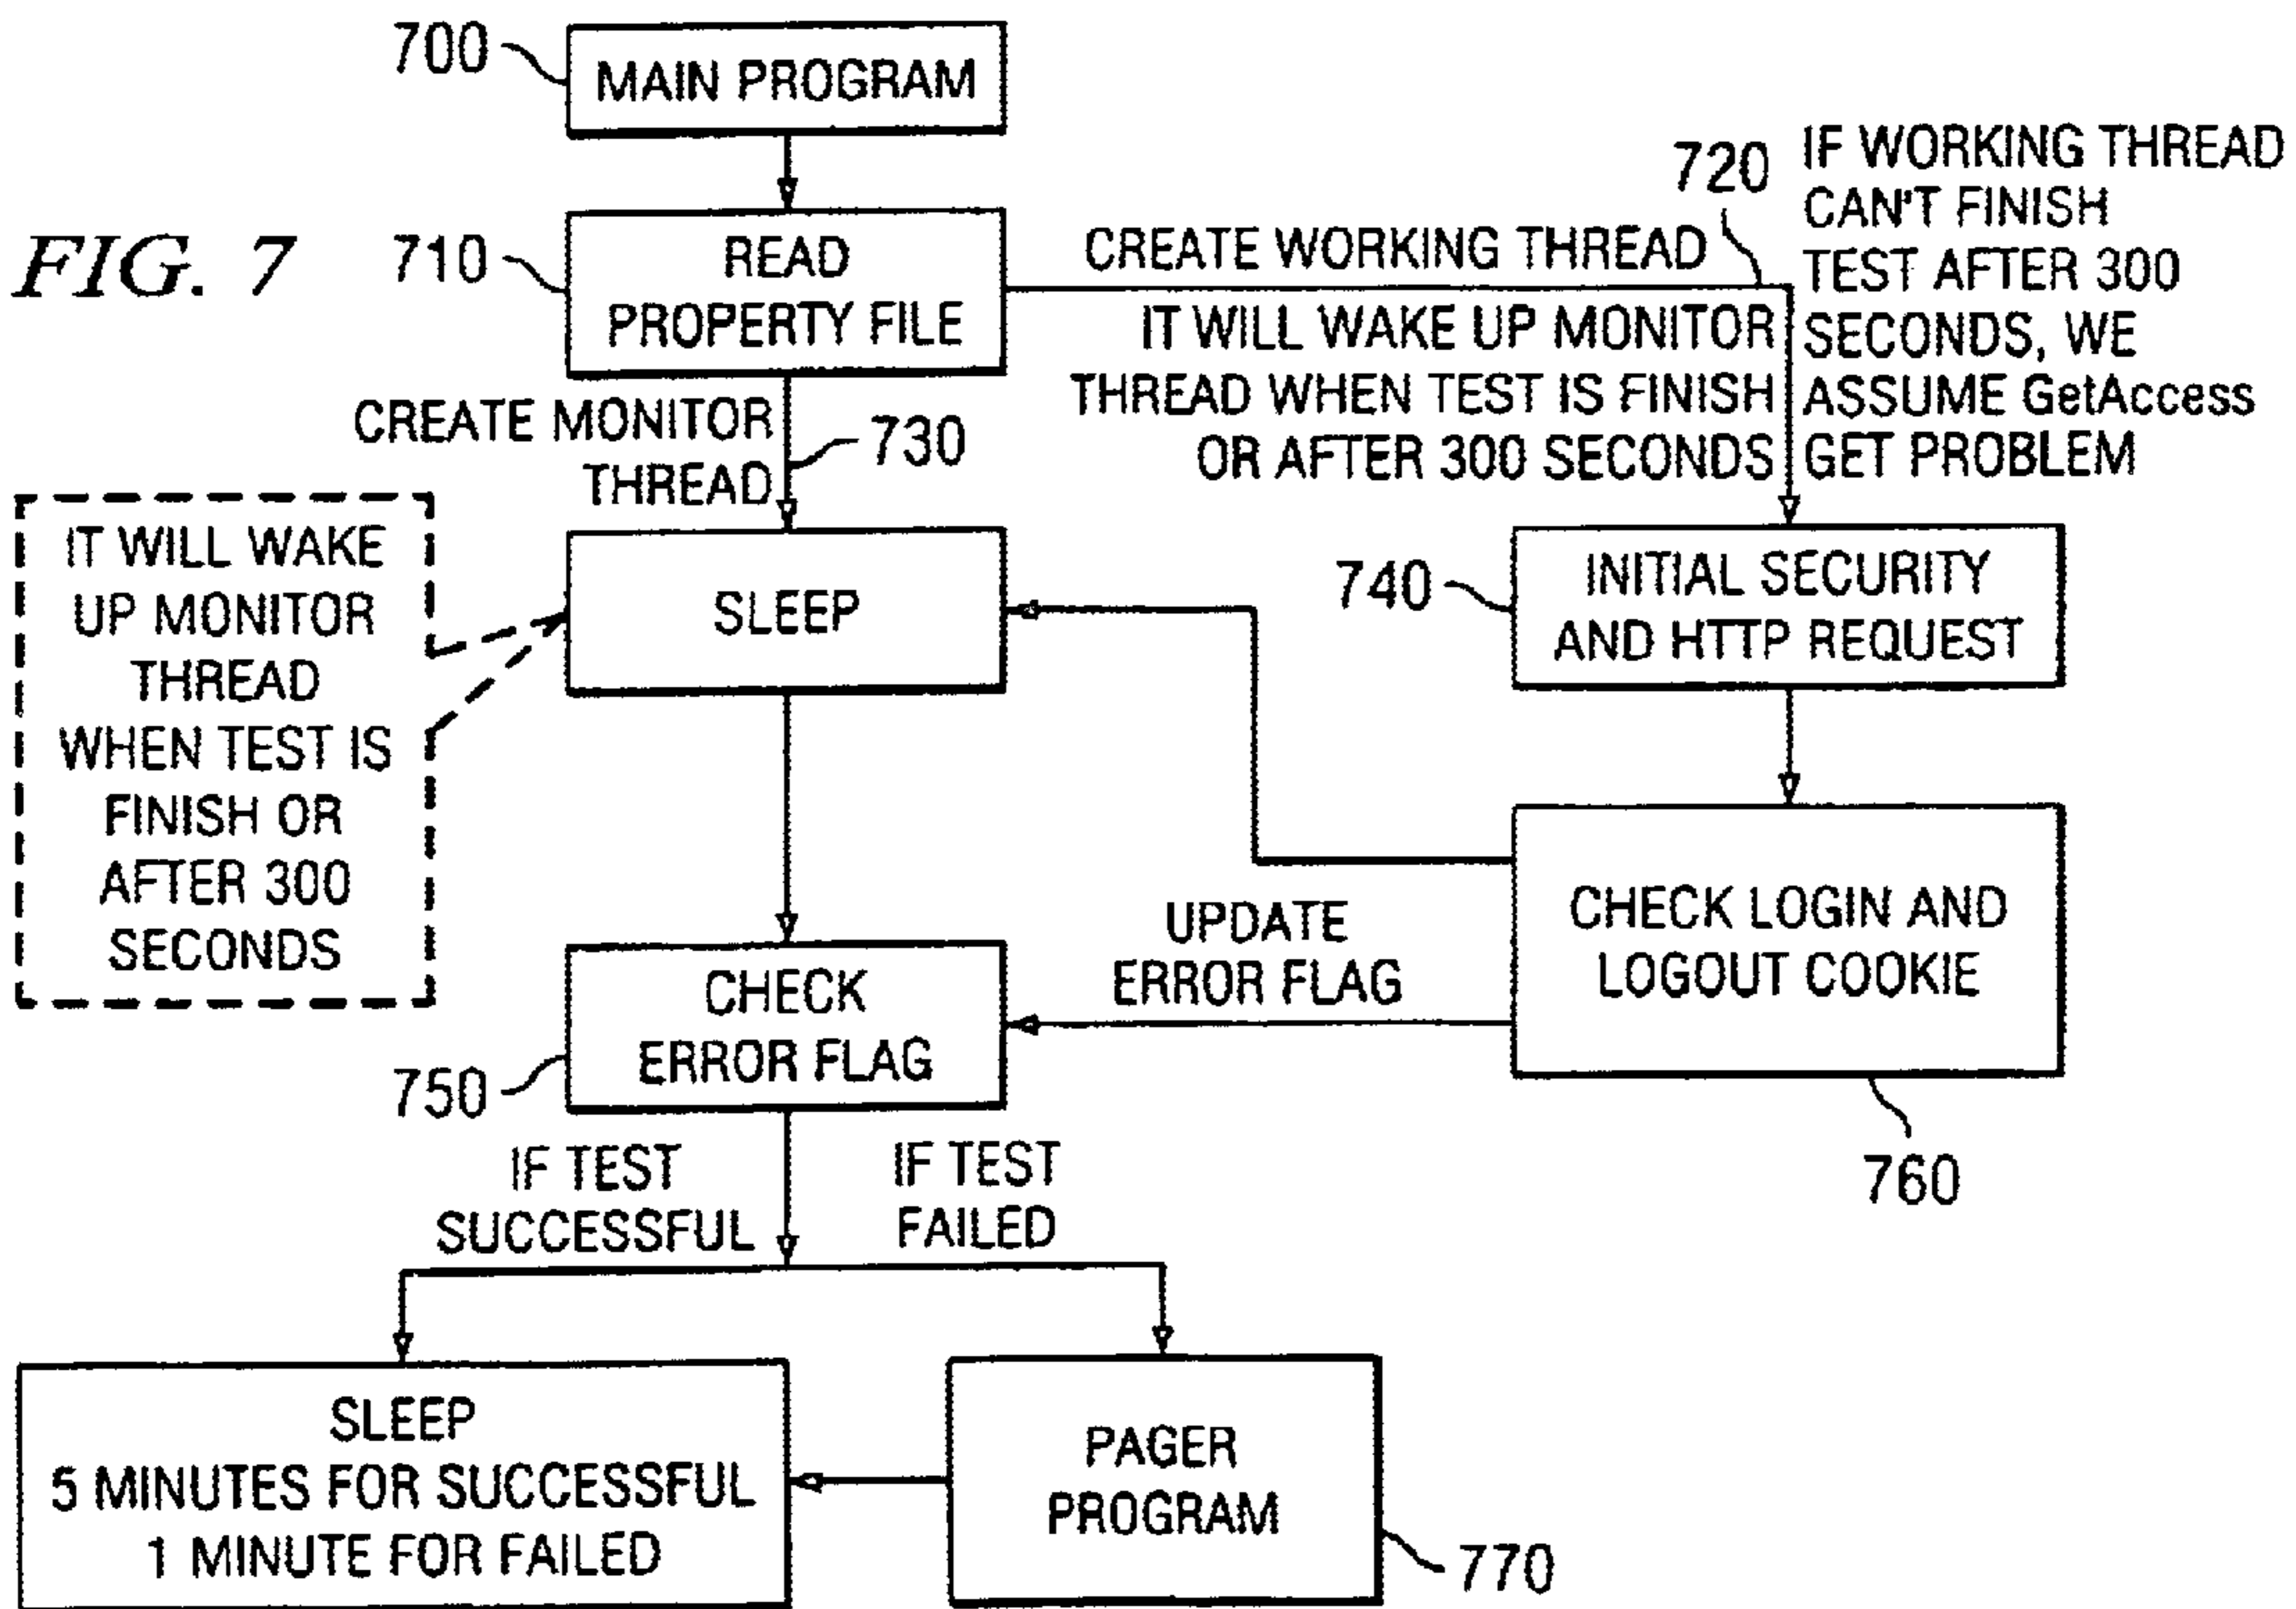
700
MAIN PROGRAM

FIG. 7

710
READ PROPERTY FILE

CREATE WORKING THREAD

720

IF WORKING THREAD CAN'T FINISH TEST AFTER 300 SECONDS, WE ASSUME GetAccess GET PROBLEM

IT WILL WAKE UP MONITOR THREAD WHEN TEST IS FINISH OR AFTER 300 SECONDS

CREATE MONITOR THREAD

730

IT WILL WAKE UP MONITOR THREAD WHEN TEST IS FINISH OR AFTER 300 SECONDS

SLEEP

740
INITIAL SECURITY AND HTTP REQUEST

CHECK LOGIN AND LOGOUT COOKIE

UPDATE ERROR FLAG

CHECK ERROR FLAG

750

760

IF TEST SUCCESSFUL

IF TEST FAILED

SLEEP
5 MINUTES FOR SUCCESSFUL
1 MINUTE FOR FAILED

PAGER PROGRAM

770